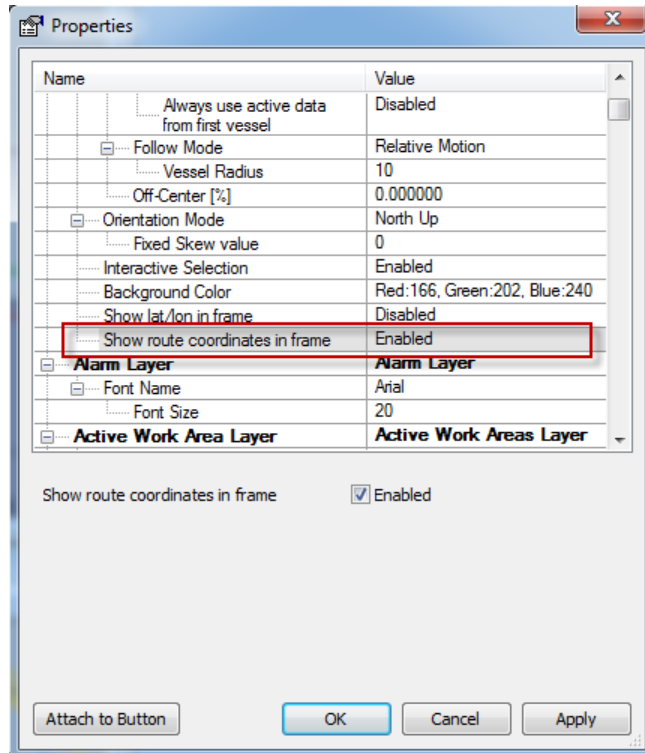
Properties

| Name | Value |
|---|---|
| Always use active data from first vessel | Disabled |
| Follow Mode | Relative Motion |
| Vessel Radius | 10 |
| Off-Center [%] | 0.000000 |
| Orientation Mode | North Up |
| Fixed Skew value | 0 |
| Interactive Selection | Enabled |
| Background Color | Red:166, Green:202, Blue:240 |
| Show lat/lon in frame | Disabled |
| Show route coordinates in frame | Enabled |
| **Alarm Layer** | **Alarm Layer** |
| Font Name | Arial |
| Font Size | 20 |
| **Active Work Area Layer** | **Active Work Areas Layer** |

Show route coordinates in frame
Enabled

Attach to Button
OK
Cancel
Apply